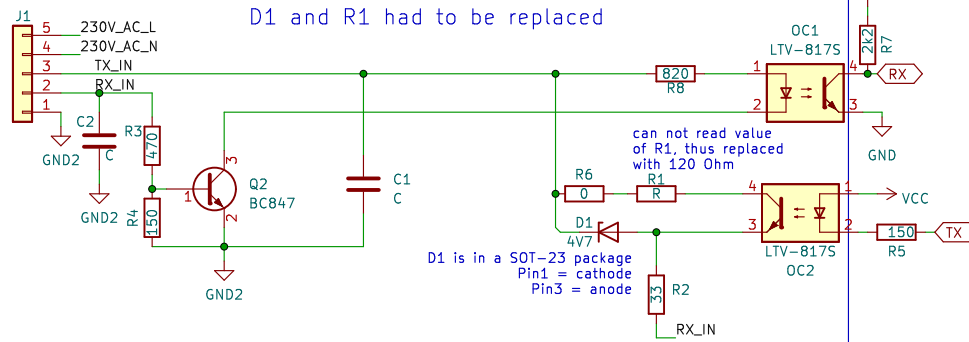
D1 and R1 had to be replaced

J1
5 230V_AC_L
4 230V_AC_N
3 TX_IN
2 RX_IN
1

C2
C
GND2

R3
470

GND2

R4
150

Q2
BC847
1
2
3

GND2

C1
C

820
R8

OC1
LTV-817S
1
2
4
3

R7
2k2

RX

GND

can not read value of R1, thus replaced with 120 Ohm

R6
0
R1
R

D1
4V7

D1 is in a SOT-23 package
Pin1 = cathode
Pin3 = anode

R2
33

RX_IN

4
3
1
2
LTV-817S
OC2

VCC

150
R5

TX